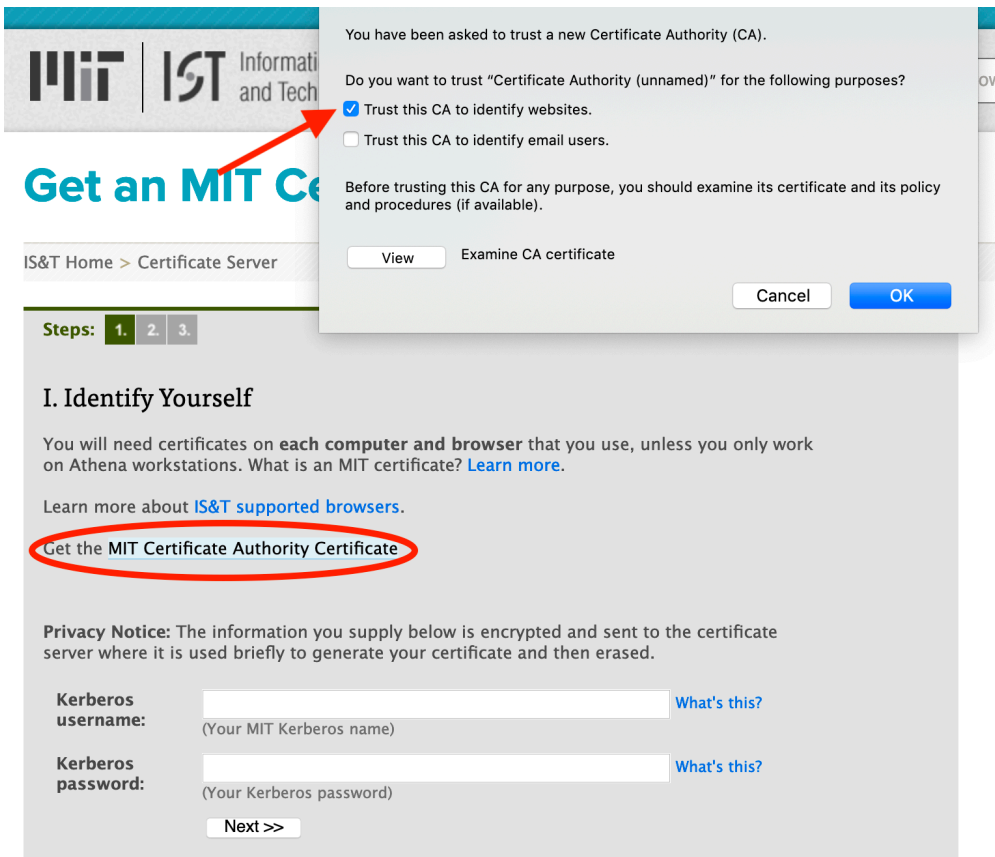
MIT | IST Informati and Tech

Get an MIT Ce

IS&T Home > Certificate Server

Steps: 1. 2. 3.

You have been asked to trust a new Certificate Authority (CA).

Do you want to trust "Certificate Authority (unnamed)" for the following purposes?

Trust this CA to identify websites.

Trust this CA to identify email users.

Before trusting this CA for any purpose, you should examine its certificate and its policy and procedures (if available).

View Examine CA certificate

Cancel OK

I. Identify Yourself

You will need certificates on **each computer and browser** that you use, unless you only work on Athena workstations. What is an MIT certificate? Learn more.

Learn more about IS&T supported browsers.

Get the MIT Certificate Authority Certificate

**Privacy Notice:** The information you supply below is encrypted and sent to the certificate server where it is used briefly to generate your certificate and then erased.

Kerberos username: What's this?
(Your MIT Kerberos name)

Kerberos password: What's this?
(Your Kerberos password)

Next >>